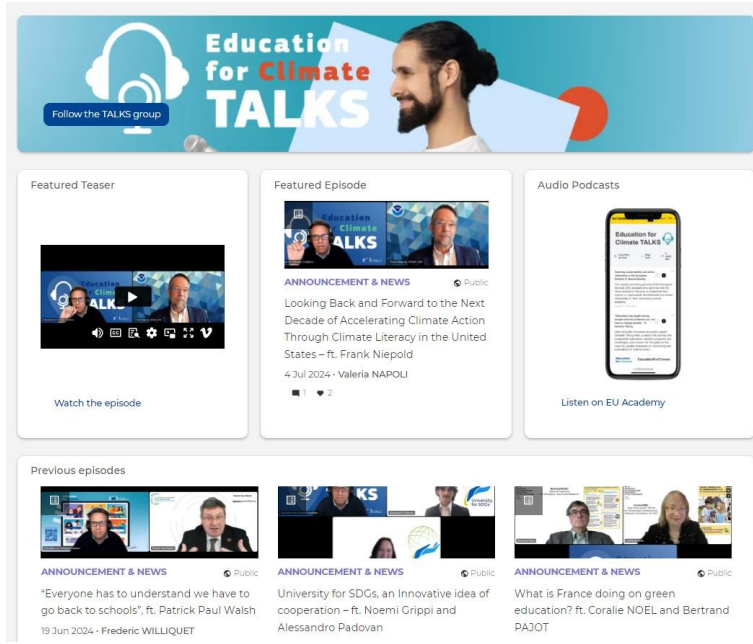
Education for Climate TALKS

Follow the TALKS group

Featured Teaser

Education Climate TALKS

Watch the episode

Featured Episode

Education Climate TALKS

ANNOUNCEMENT & NEWS

Public

Looking Back and Forward to the Next Decade of Accelerating Climate Action Through Climate Literacy in the United States – ft. Frank Niepold

4 Jul 2024 · Valeria NAPOLI

1 2

Audio Podcasts

Education for Climate TALKS

Listen on EU Academy

Previous episodes

ANNOUNCEMENT & NEWS

Public

"Everyone has to understand we have to go back to schools", ft. Patrick Paul Walsh

19 Jun 2024 · Frederic WILLIQUET

ANNOUNCEMENT & NEWS

Public

University for SDGs, an Innovative idea of cooperation – ft. Noemi Grippi and Alessandro Padovan

ANNOUNCEMENT & NEWS

Public

What is France doing on green education? ft. Coralie NOEL and Bertrand PAJOT